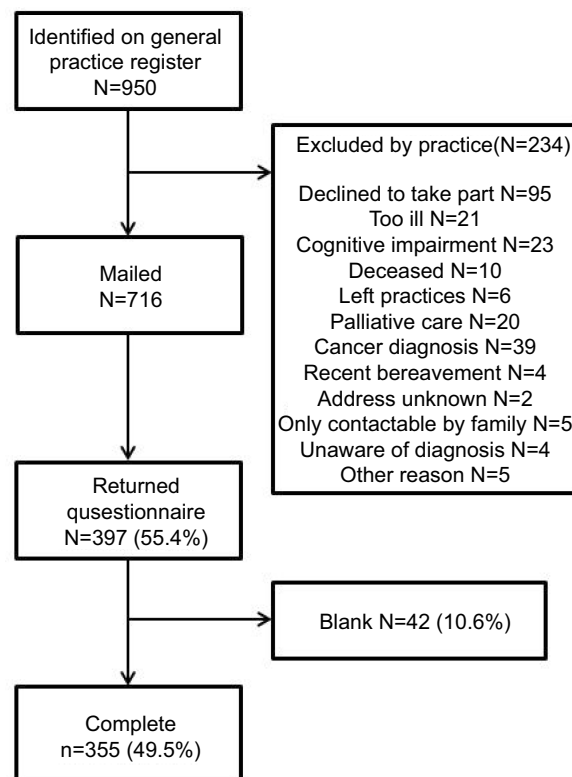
Identified on general practice register
N=950

Excluded by practice(N=234)

Declined to take part N=95
Too ill N=21
Cognitive impairment N=23
Deceased N=10
Left practices N=6
Palliative care N=20
Cancer diagnosis N=39
Recent bereavement N=4
Address unknown N=2
Only contactable by family N=5
Unaware of diagnosis N=4
Other reason N=5

Mailed
N=716

Returned qusestionnaire
N=397 (55.4%)

Blank N=42 (10.6%)

Complete
n=355 (49.5%)